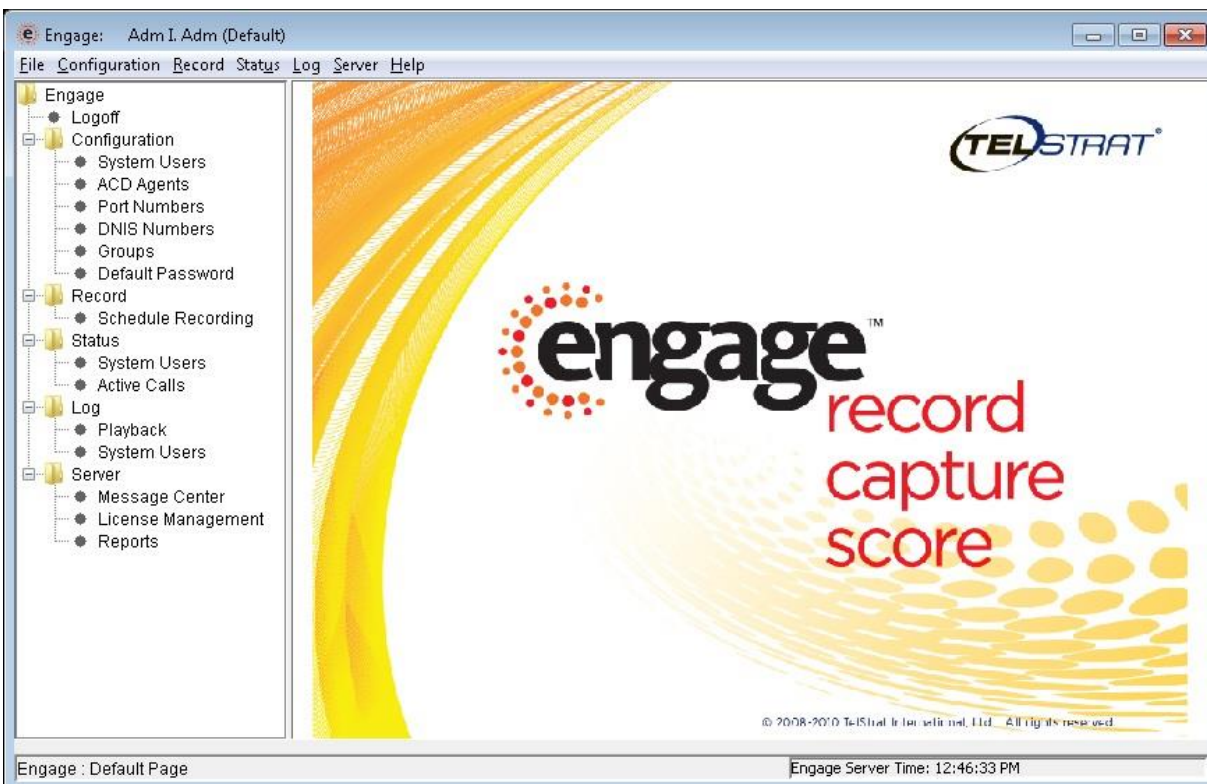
Engage: Adm I. Adm (Default)

File Configuration Record Status Log Server Help

Engage
Logoff
Configuration
System Users
ACD Agents
Port Numbers
DNIS Numbers
Groups
Default Password
Record
Schedule Recording
Status
System Users
Active Calls
Log
Playback
System Users
Server
Message Center
License Management
Reports

TELSTRAT®

engage™
record
capture
score

© 2008-2010 TelStrat International, Ltd. All rights reserved.

Engage : Default Page

Engage Server Time: 12:46:33 PM